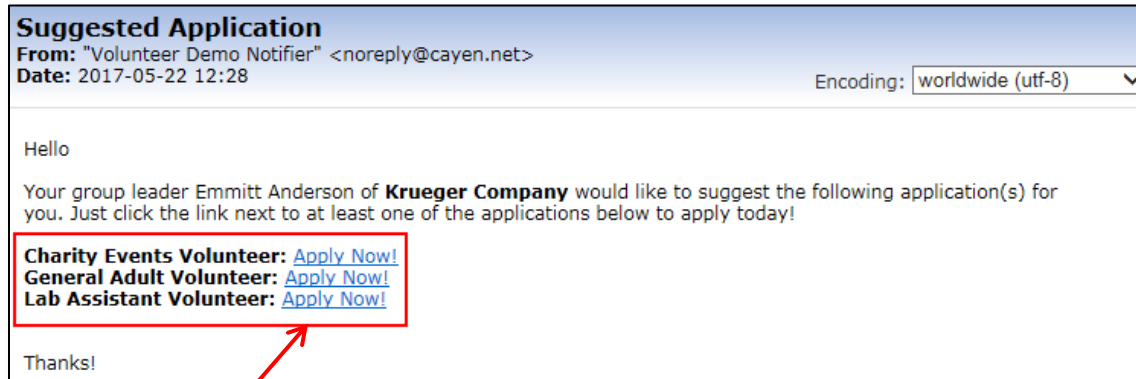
**Suggested Application**
**From:** "Volunteer Demo Notifier" <noreply@cayen.net>
**Date:** 2017-05-22 12:28

Encoding: worldwide (utf-8)

Hello

Your group leader Emmitt Anderson of **Krueger Company** would like to suggest the following application(s) for you. Just click the link next to at least one of the applications below to apply today!

**Charity Events Volunteer:** Apply Now!
**General Adult Volunteer:** Apply Now!
**Lab Assistant Volunteer:** Apply Now!

Thanks!